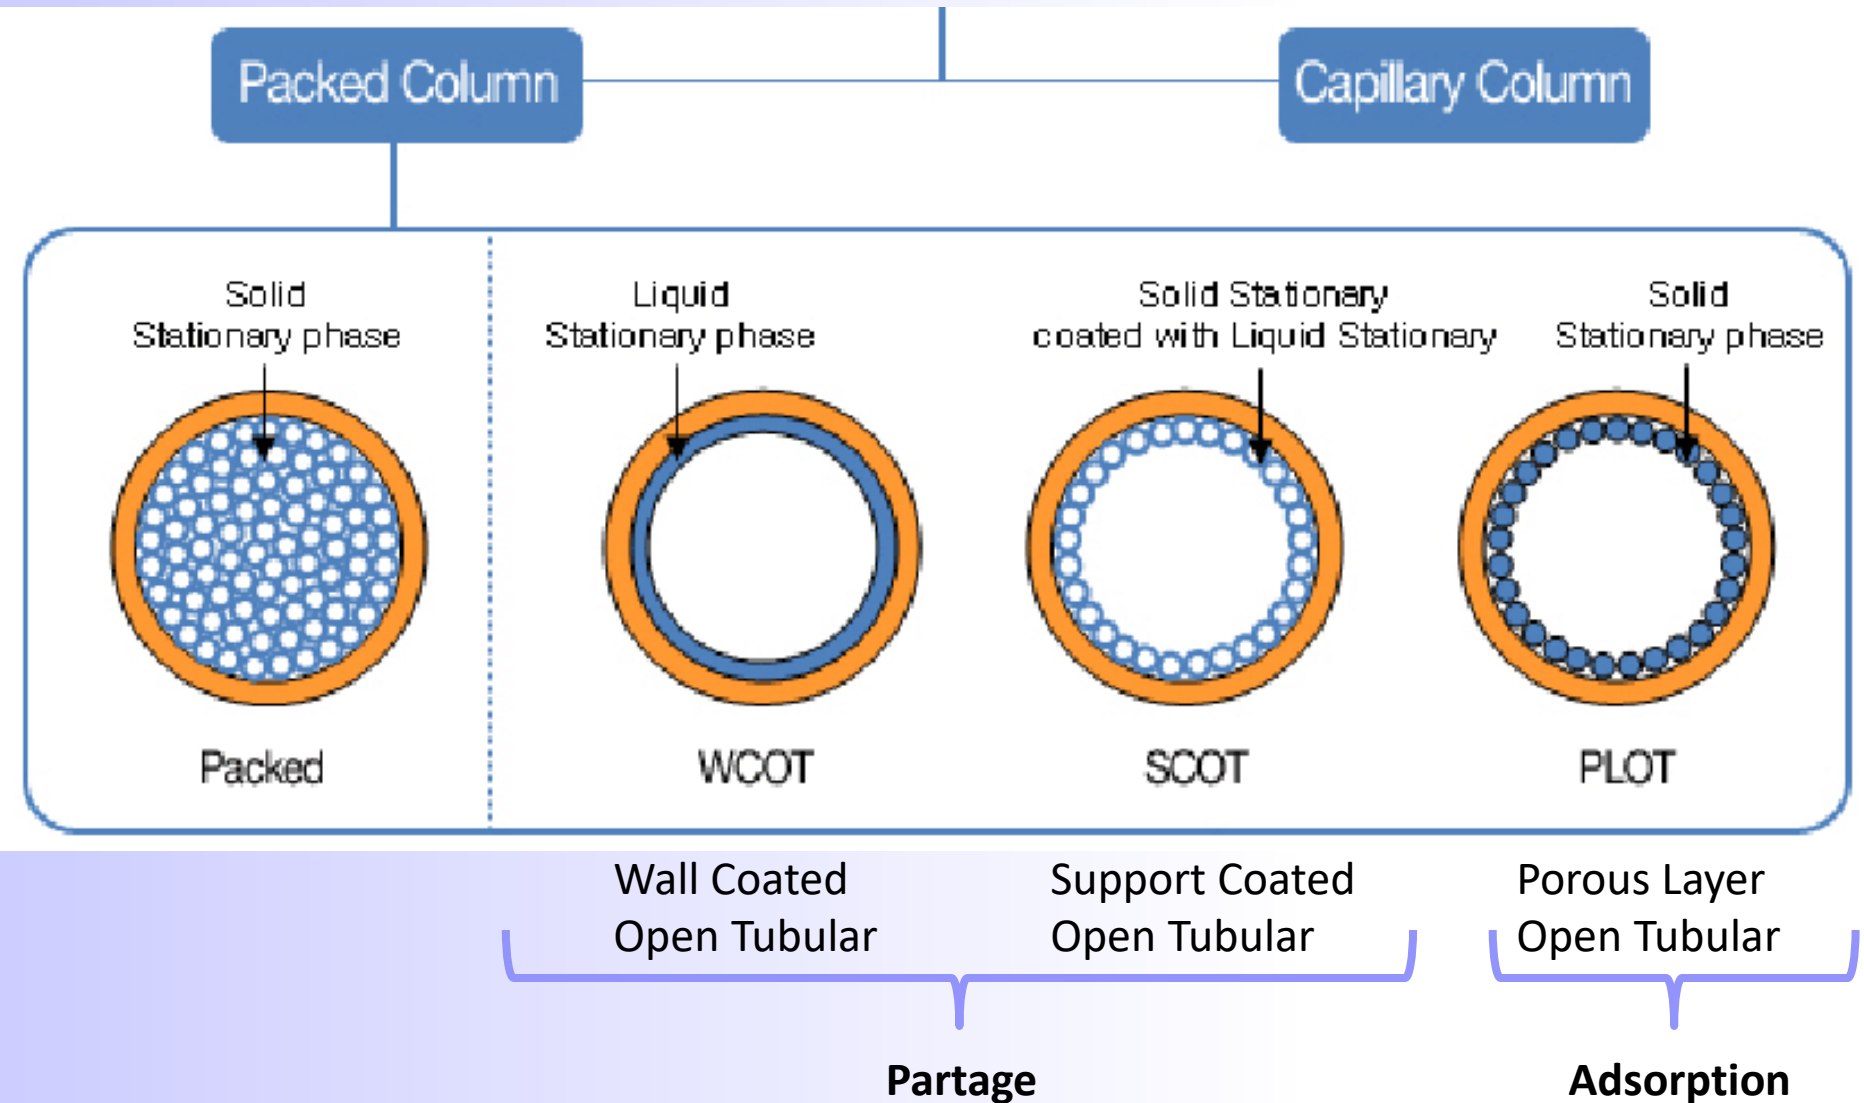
Packed Column

Capillary Column

Solid
Stationary phase

Liquid
Stationary phase

Solid Stationary
coated with Liquid Stationary

Solid
Stationary phase

Packed

WCOT

SCOT

PLOT

Wall Coated
Open Tubular

Support Coated
Open Tubular

Porous Layer
Open Tubular

Partage

Adsorption